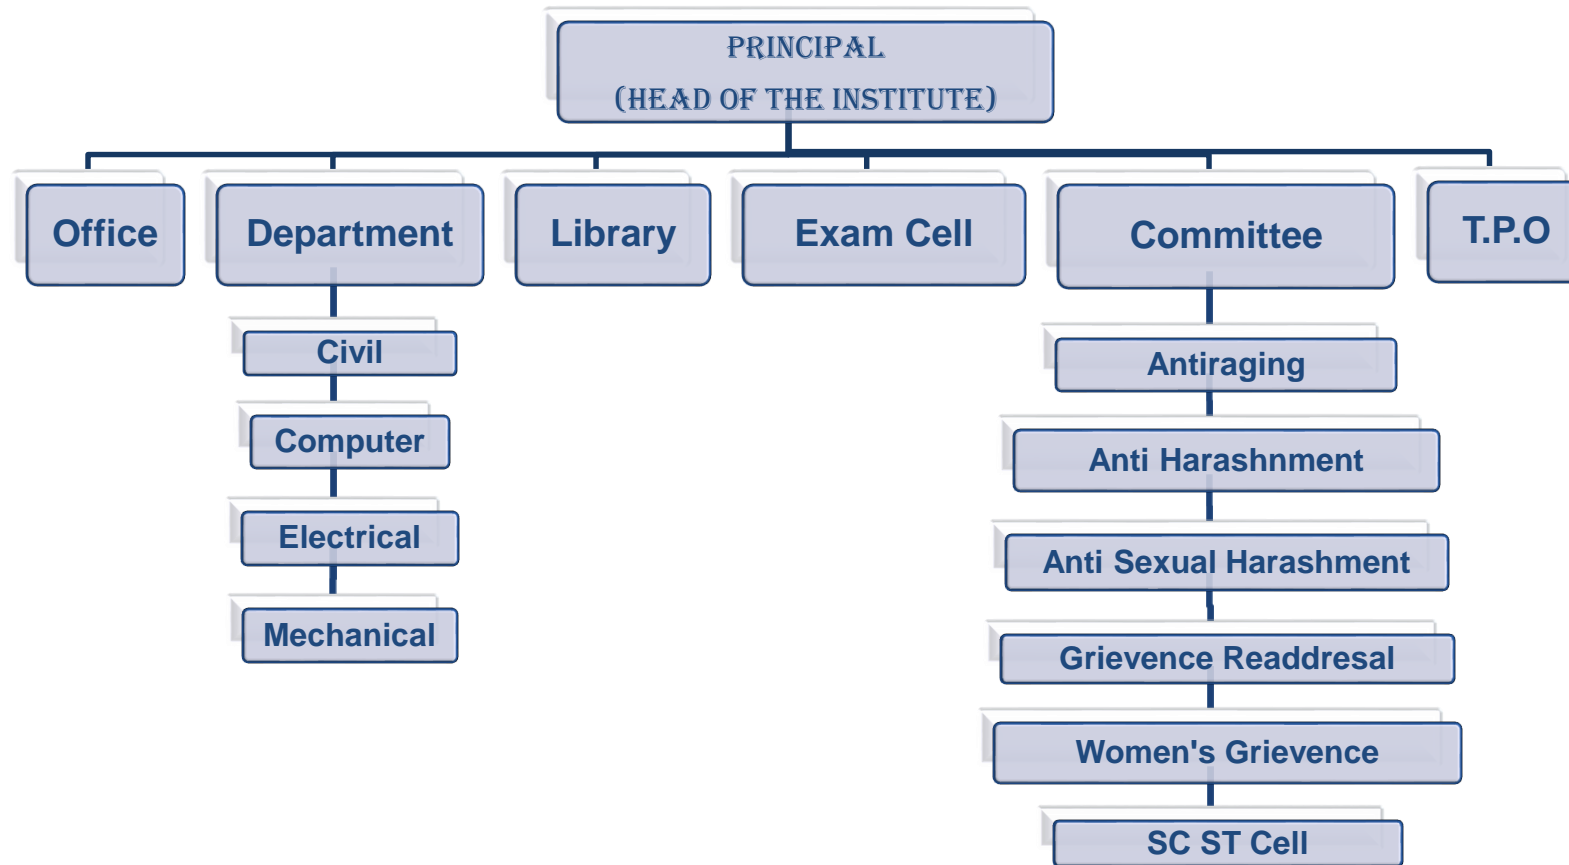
PRINCIPAL
(HEAD OF THE INSTITUTE)

Office

Department

Civil

Computer

Electrical

Mechanical

Library

Exam Cell

Committee

Antiraging

Anti Harashnment

Anti Sexual Harashment

Grievence Readdresal

Women's Grievence

SC ST Cell

T.P.O